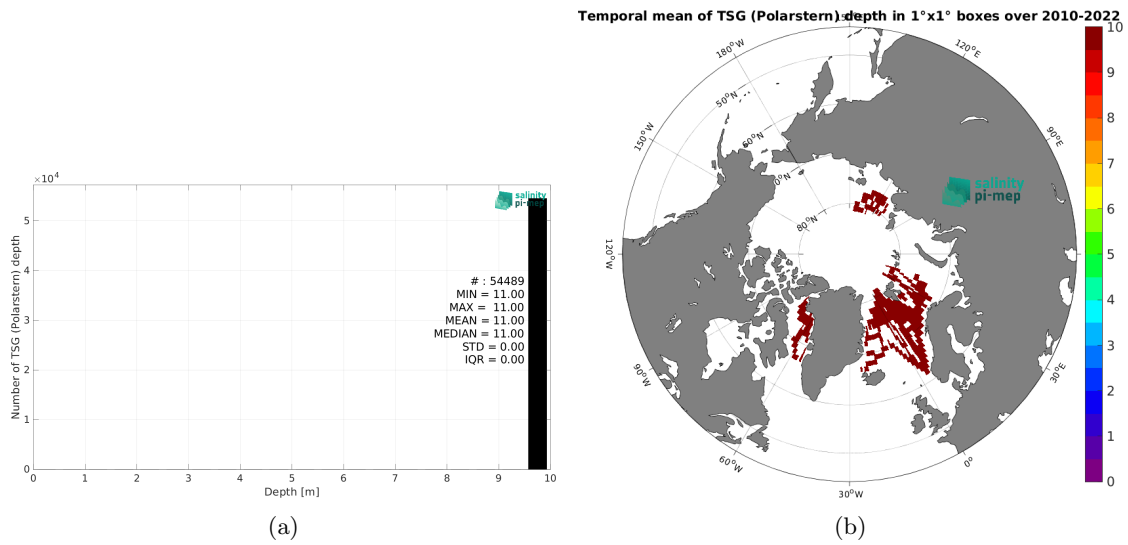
$\times 10^4$

5

4

3

2

1

0

Number of TSG (Polarstern) depth

salinity pi-mep

# : 54489
MIN = 11.00
MAX = 11.00
MEAN = 11.00
MEDIAN = 11.00
STD = 0.00
IQR = 0.00

0 1 2 3 4 5 6 7 8 9 10

Depth [m]

(a)

Temporal mean of TSG (Polarstern) depth in 1°x1° boxes over 2010-2022

180°W

150°W

120°W

90°W

60°W

30°W

0°

30°E

90°E

120°E

50°N

60°N

70°N

80°N

salinity pi-mep

10
9
8
7
6
5
4
3
2
1
0

(b)